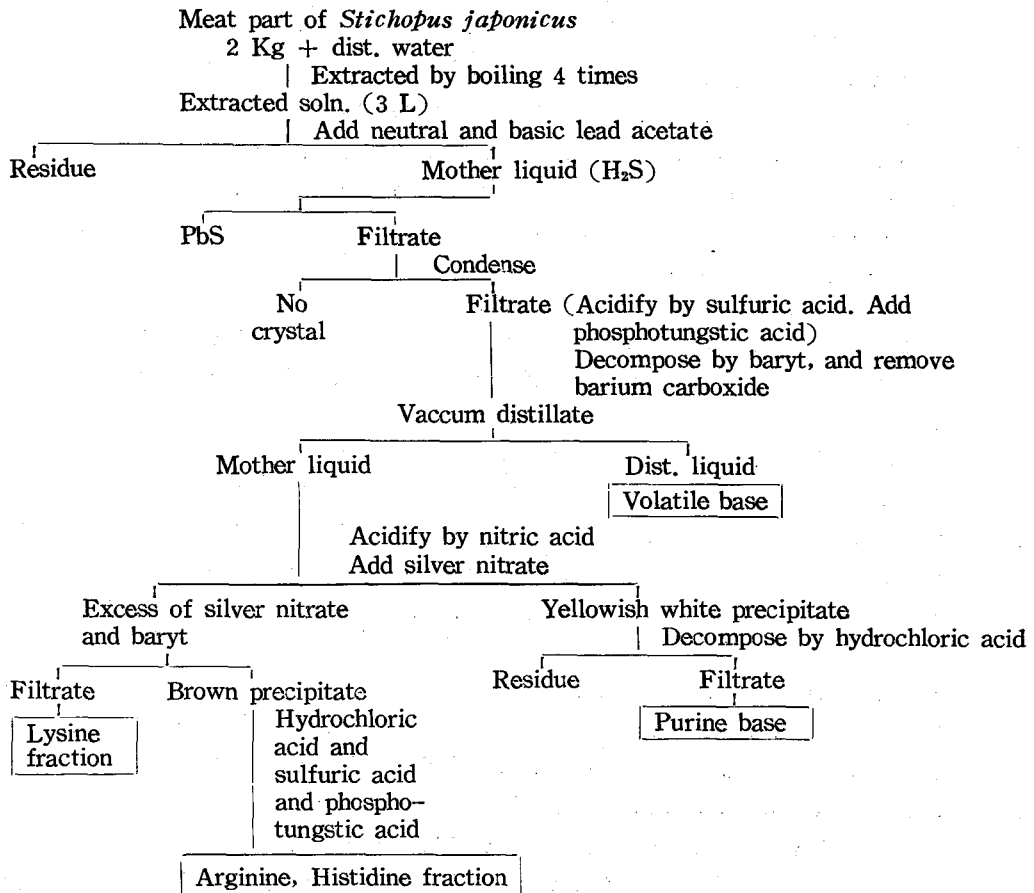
Meat part of *Stichopus japonicus*
2 Kg + dist. water
Extracted by boiling 4 times
Extracted soln. (3 L)
Add neutral and basic lead acetate

Residue

Mother liquid ($H_2S$)

PbS

Filtrate
Condense

No crystal

Filtrate (Acidify by sulfuric acid. Add phosphotungstic acid)
Decompose by baryt, and remove barium carboxide

Vaccum distillate

Mother liquid

Dist. liquid
Volatile base

Acidify by nitric acid
Add silver nitrate

Excess of silver nitrate and baryt

Filtrate
Lysine fraction

Brown precipitate
Hydrochloric acid and sulfuric acid and phosphotungstic acid

Arginine, Histidine fraction

Yellowish white precipitate
Decompose by hydrochloric acid

Residue

Filtrate
Purine base